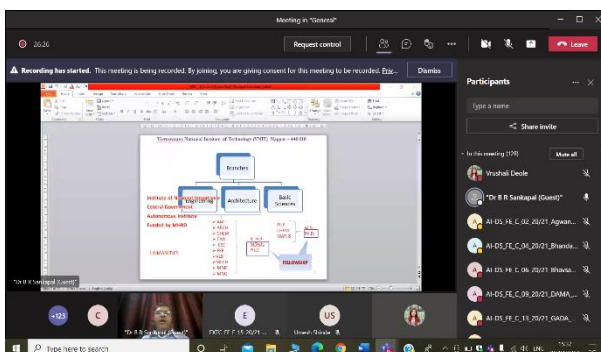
Meeting in "General"

26:26

Request control

Leave

Recording has started. This meeting is being recorded. By joining, you are giving consent for this meeting to be recorded. Priv...

Dismiss

Participants

Type a name

Share invite

In this meeting (129)

Mute all

Vrushali Deole

"Dr B R Sankapal (Guest)"

AI-DS_FE_C_02_20/21_Agwan...

AI-DS_FE_C_04_20/21_Bhanda...

AI-DS_FE_C_06_20/21_Bhavsa...

AI-DS_FE_C_09_20/21_DAMA_...

AI-DS_FE_C_13_20/21_GADA_...

Visvesvaraya National Institute of Technology (VNIT), Nagpur – 440 010

Branches

Engineering

Architecture

Basic Sciences

Institute of National Importance
Central Government
Autonomous Institute
Funded by MHRD

HUMANITIES

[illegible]

"Dr B R Sankapal (Guest)"

+123

C

E

US

Umesh Shinde

Type here to search